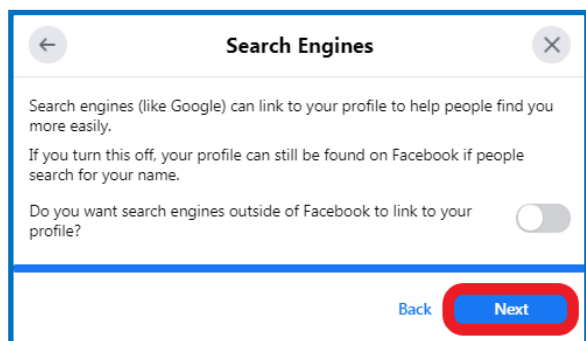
Search Engines

Search engines (like Google) can link to your profile to help people find you more easily.

If you turn this off, your profile can still be found on Facebook if people search for your name.

Do you want search engines outside of Facebook to link to your profile?

Back Next